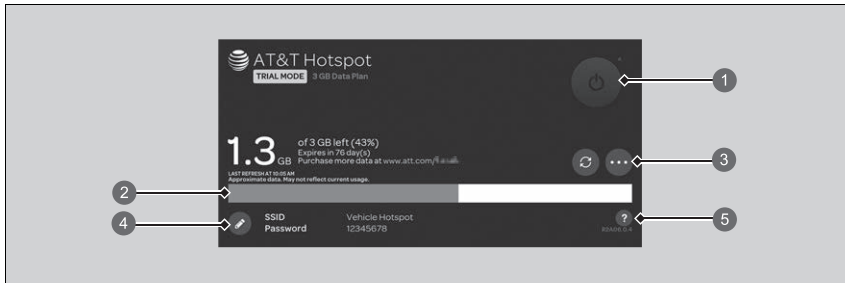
AT&T Hotspot
TRIAL MODE 3 GB Data Plan

1.3 GB of 3 GB left (43%)
Expires in 76 day(s)
Purchase more data at www.att.com/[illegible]

LAST REFRESH AT 10:05 AM
Approximate data. May not reflect current usage.

SSID Vehicle Hotspot
Password 12345678

1
2
3
4
5

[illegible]